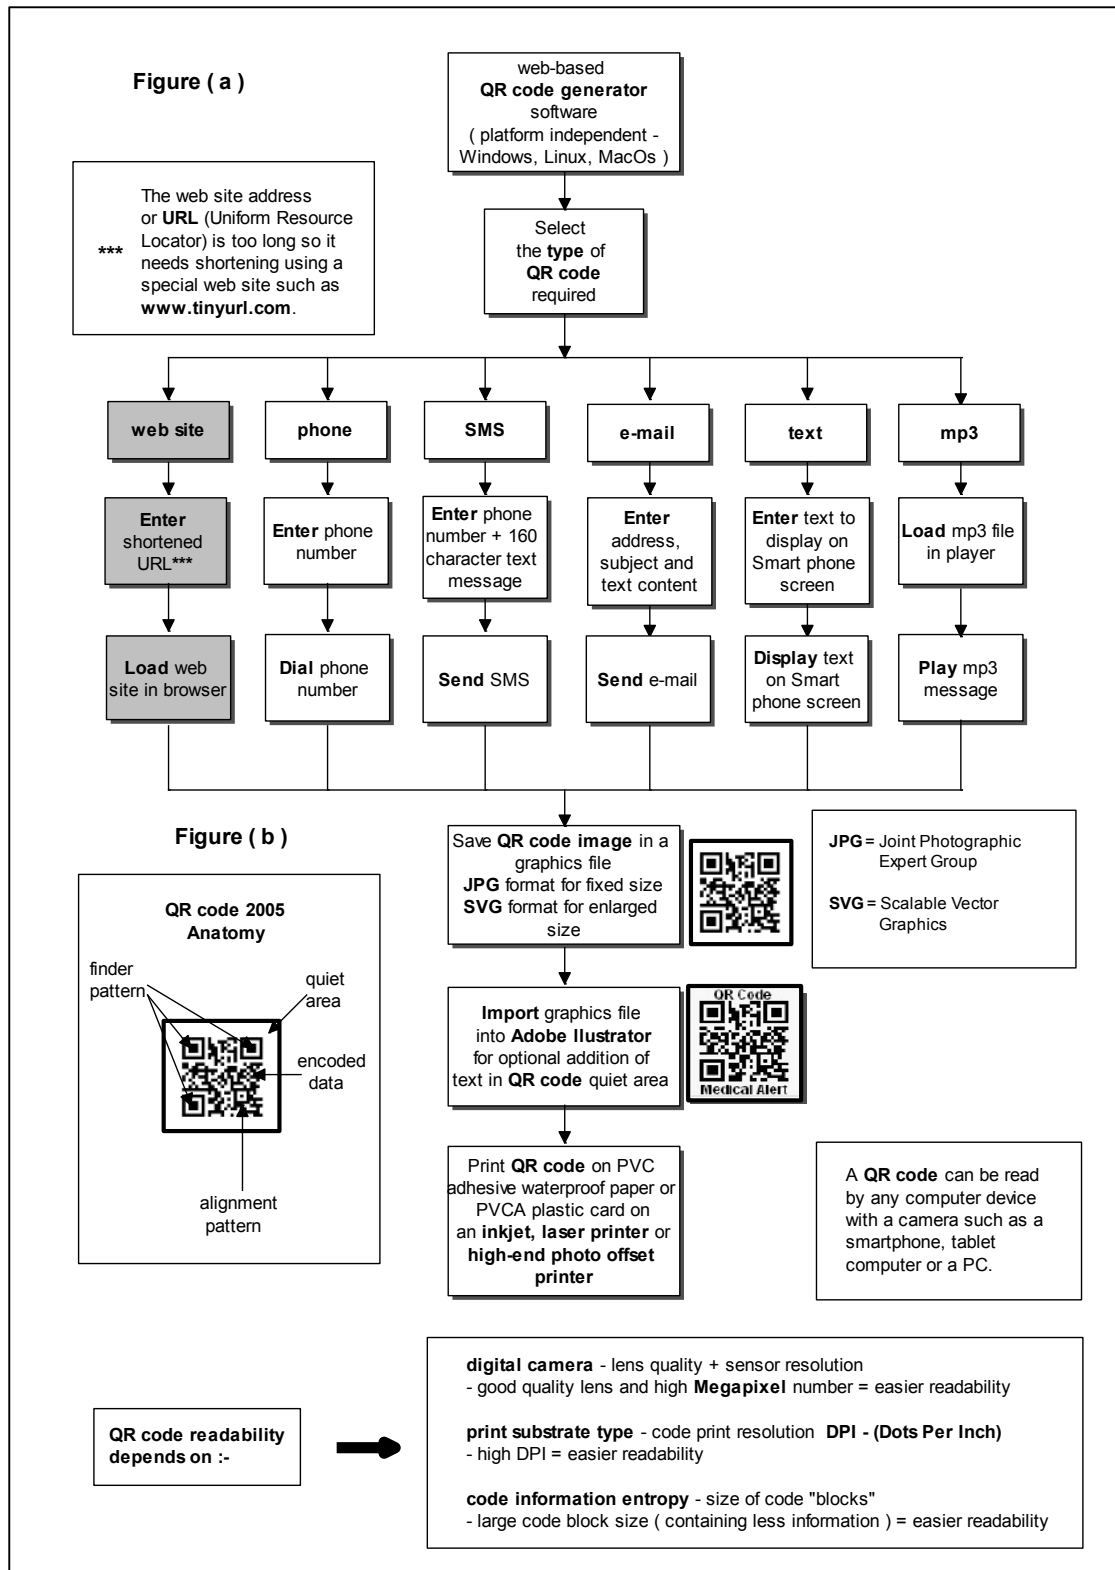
Figure ( a )

web-based QR code generator software ( platform independent - Windows, Linux, MacOs )

*** The web site address or URL (Uniform Resource Locator) is too long so it needs shortening using a special web site such as www.tinyurl.com.

Select the type of QR code required

web site

phone

SMS

e-mail

text

mp3

Enter shortened URL***

Enter phone number

Enter phone number + 160 character text message

Enter address, subject and text content

Enter text to display on Smart phone screen

Load mp3 file in player

Load web site in browser

Dial phone number

Send SMS

Send e-mail

Display text on Smart phone screen

Play mp3 message

Figure ( b )

QR code 2005 Anatomy

finder pattern

quiet area

encoded data

alignment pattern

Save QR code image in a graphics file
JPG format for fixed size
SVG format for enlarged size

JPG = Joint Photographic Expert Group

SVG = Scalable Vector Graphics

Import graphics file into Adobe Ilustrator for optional addition of text in QR code quiet area

QR Code
Medical Alert

Print QR code on PVC adhesive waterproof paper or PVCA plastic card on an inkjet, laser printer or high-end photo offset printer

A QR code can be read by any computer device with a camera such as a smartphone, tablet computer or a PC.

QR code readability depends on :-

digital camera - lens quality + sensor resolution
- good quality lens and high Megapixel number = easier readability

print substrate type - code print resolution DPI - (Dots Per Inch)
- high DPI = easier readability

code information entropy - size of code "blocks"
- large code block size ( containing less information ) = easier readability